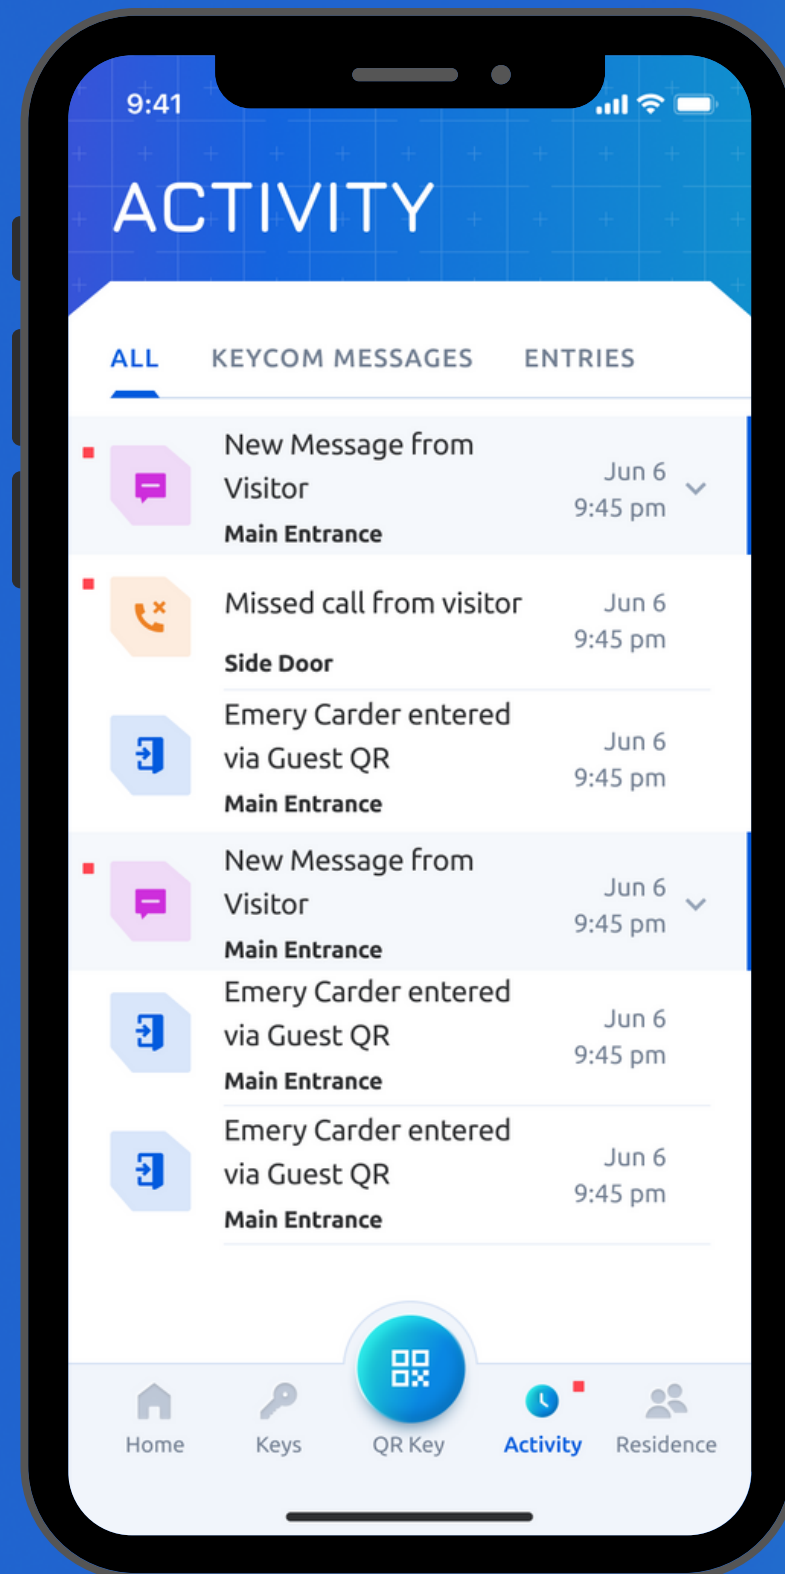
9:41

ACTIVITY

ALL KEYCOM MESSAGES ENTRIES

New Message from Visitor
Main Entrance
Jun 6
9:45 pm

Missed call from visitor
Side Door
Jun 6
9:45 pm

Emery Carder entered via Guest QR
Main Entrance
Jun 6
9:45 pm

New Message from Visitor
Main Entrance
Jun 6
9:45 pm

Emery Carder entered via Guest QR
Main Entrance
Jun 6
9:45 pm

Emery Carder entered via Guest QR
Main Entrance
Jun 6
9:45 pm

Home Keys QR Key Activity Residence